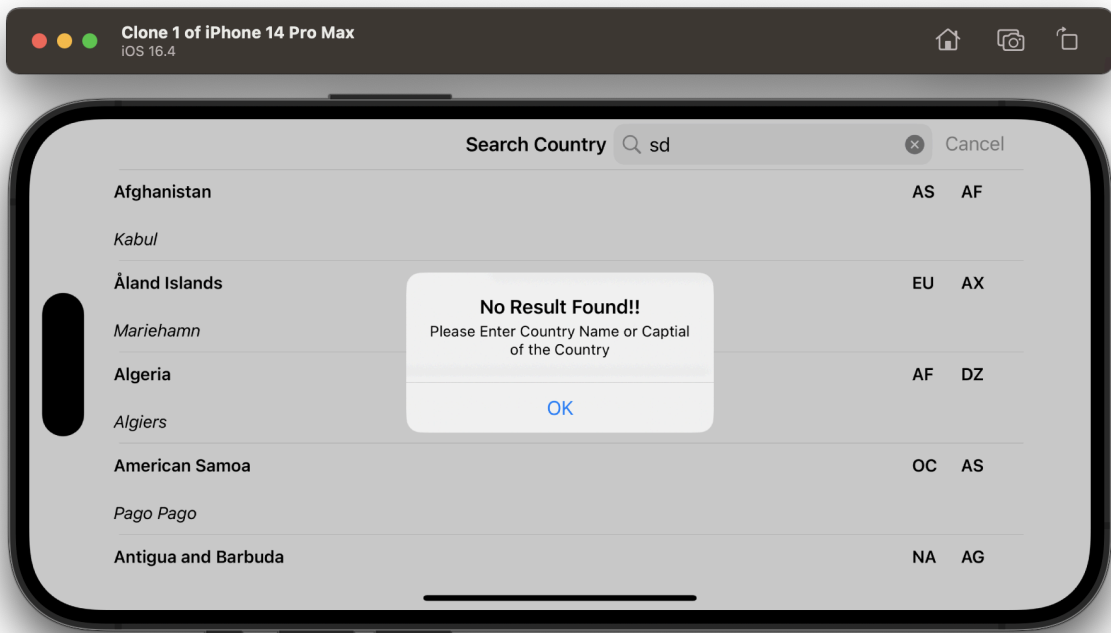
Clone 1 of iPhone 14 Pro Max
iOS 16.4

Search Country sd Cancel

Afghanistan AS AF
Kabul

Åland Islands EU AX
Mariehamn

Algeria AF DZ
Algiers

American Samoa OC AS
Pago Pago

Antigua and Barbuda NA AG

No Result Found!!
Please Enter Country Name or Captial of the Country

OK